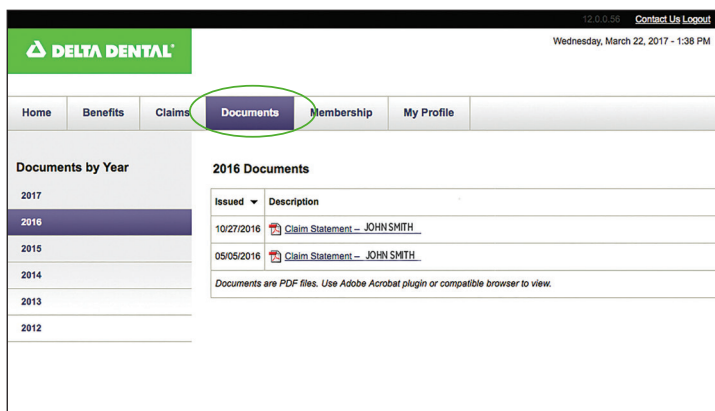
12.0.0.56 Contact Us Logout

DELTA DENTAL

Wednesday, March 22, 2017 - 1:38 PM

Home Benefits Claims Documents Membership My Profile

Documents by Year

2017
2016
2015
2014
2013
2012

2016 Documents

| Issued ▼ | Description |
|---|---|
| 10/27/2016 | Claim Statement – JOHN SMITH |
| 05/05/2016 | Claim Statement – JOHN SMITH |

Documents are PDF files. Use Adobe Acrobat plugin or compatible browser to view.